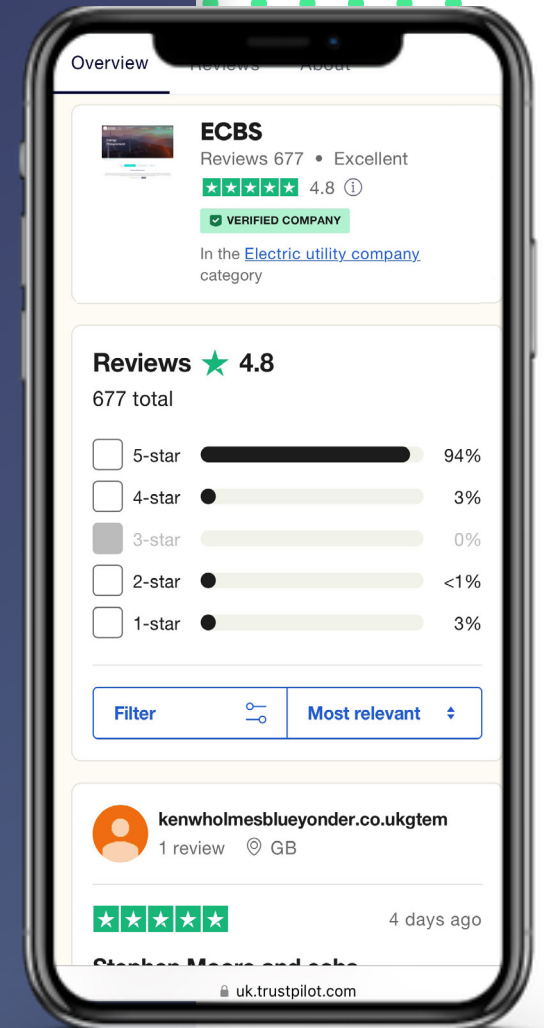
Overview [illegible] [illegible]

ECBS
Reviews 677 • Excellent
4.8
VERIFIED COMPANY
In the Electric utility company category

Reviews 4.8
677 total

| | | |
|---|---|---|
| 5-star | | 94% |
| 4-star | | 3% |
| 3-star | | 0% |
| 2-star | | <1% |
| 1-star | | 3% |

Filter
Most relevant

kenwholmesblueyonder.co.ukgtem
1 review GB

4 days ago

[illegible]

uk.trustpilot.com